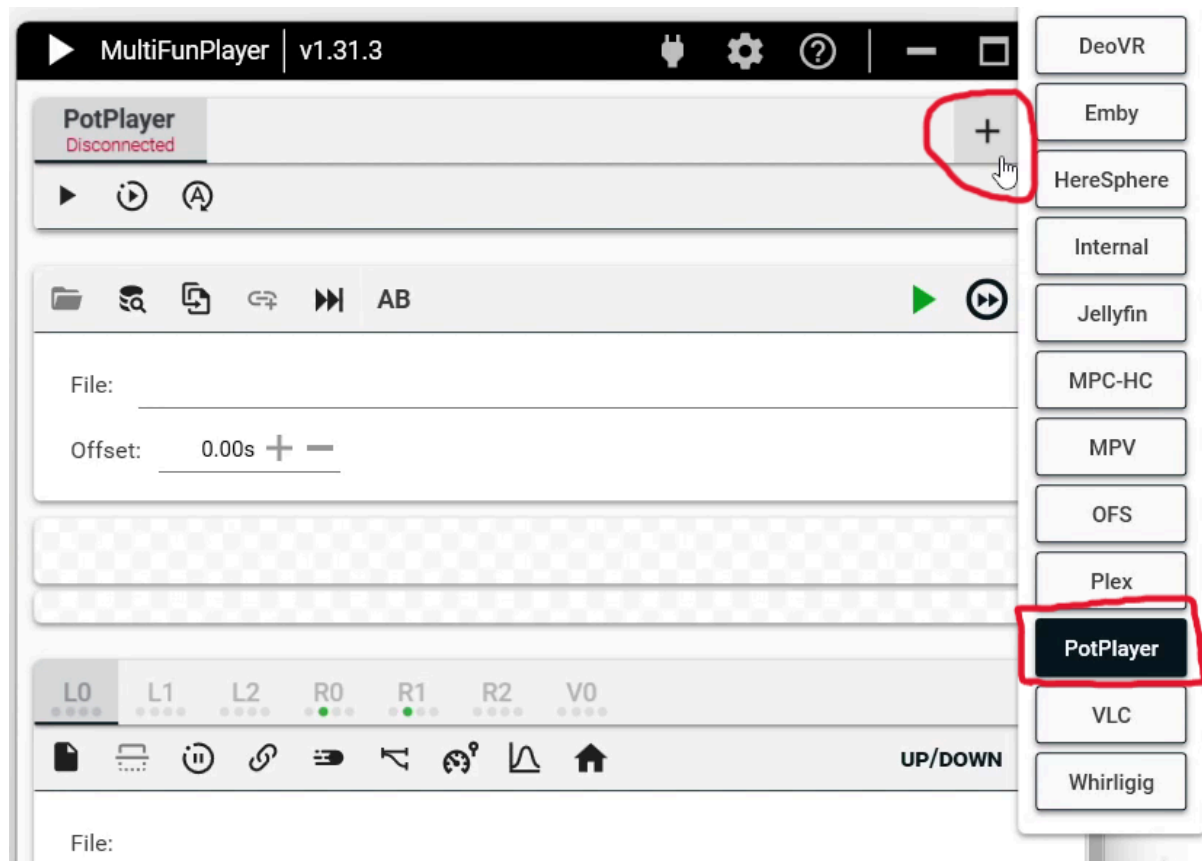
MultiFunPlayer | v1.31.3

PotPlayer
Disconnected

+

AB

File:

Offset: 0.00s

L0 L1 L2 R0 R1 R2 V0

UP/DOWN

File:

DeoVR
Emby
HereSphere
Internal
Jellyfin
MPC-HC
MPV
OFS
Plex
PotPlayer
VLC
Whirligig